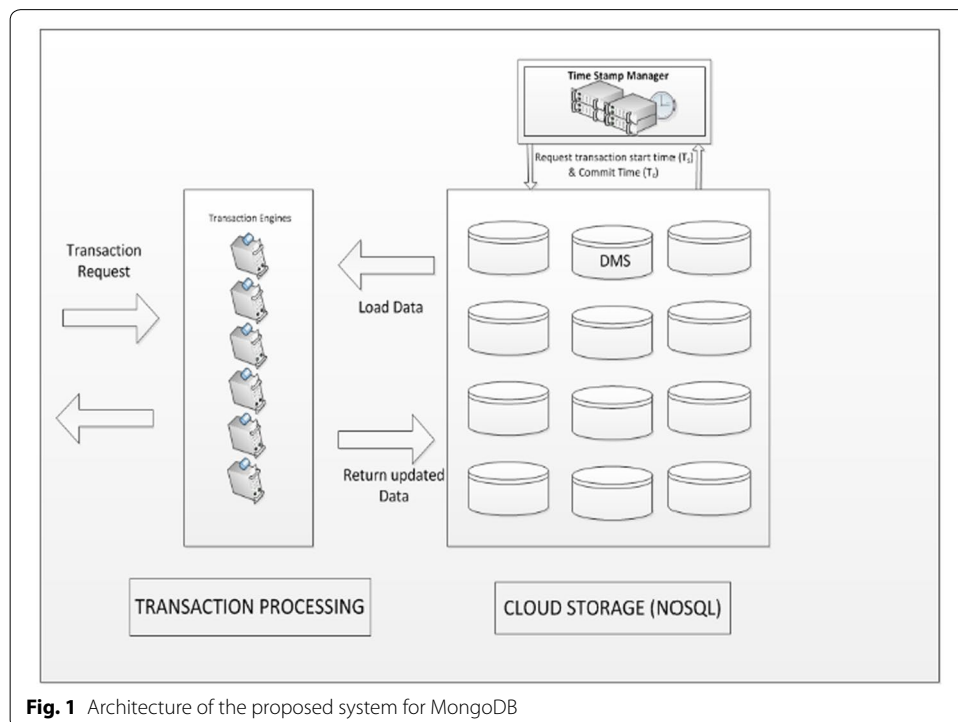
Time Stamp Manager

Request transaction start time ($T_s$) & Commit Time ($T_c$)

Transaction Engines

Transaction Request

DMS

Load Data

Return updated Data

TRANSACTION PROCESSING

CLOUD STORAGE (NOSQL)

**Fig. 1** Architecture of the proposed system for MongoDB